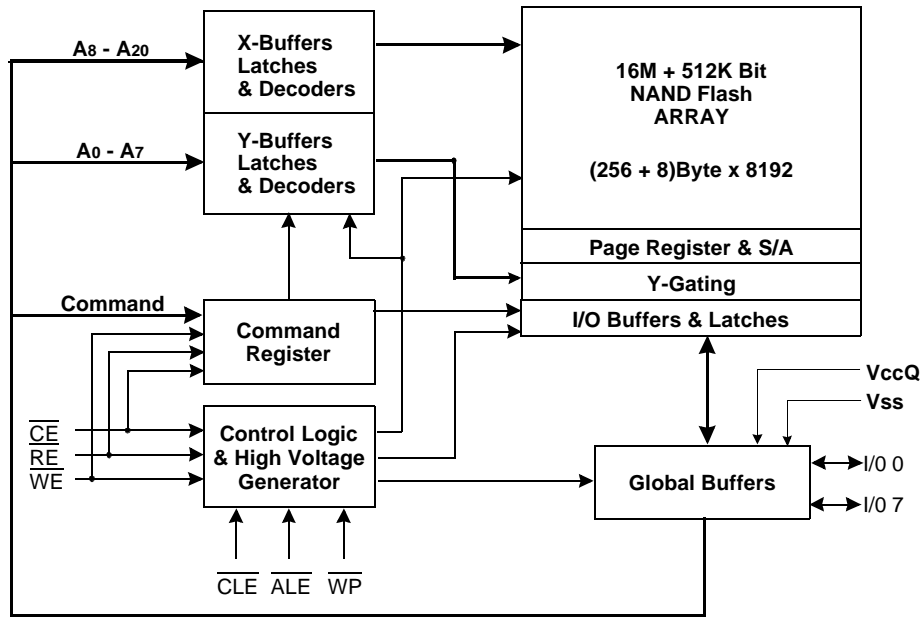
$A_8$ - $A_{20}$

X-Buffers Latches & Decoders

16M + 512K Bit NAND Flash ARRAY

(256 + 8)Byte x 8192

$A_0$ - $A_7$

Y-Buffers Latches & Decoders

Page Register & S/A

Y-Gating

Command

Command Register

I/O Buffers & Latches

VccQ

Vss

$\overline{CE}$

$\overline{RE}$

$\overline{WE}$

Control Logic & High Voltage Generator

Global Buffers

I/0 0

I/0 7

$\overline{CLE}$ ALE $\overline{WP}$